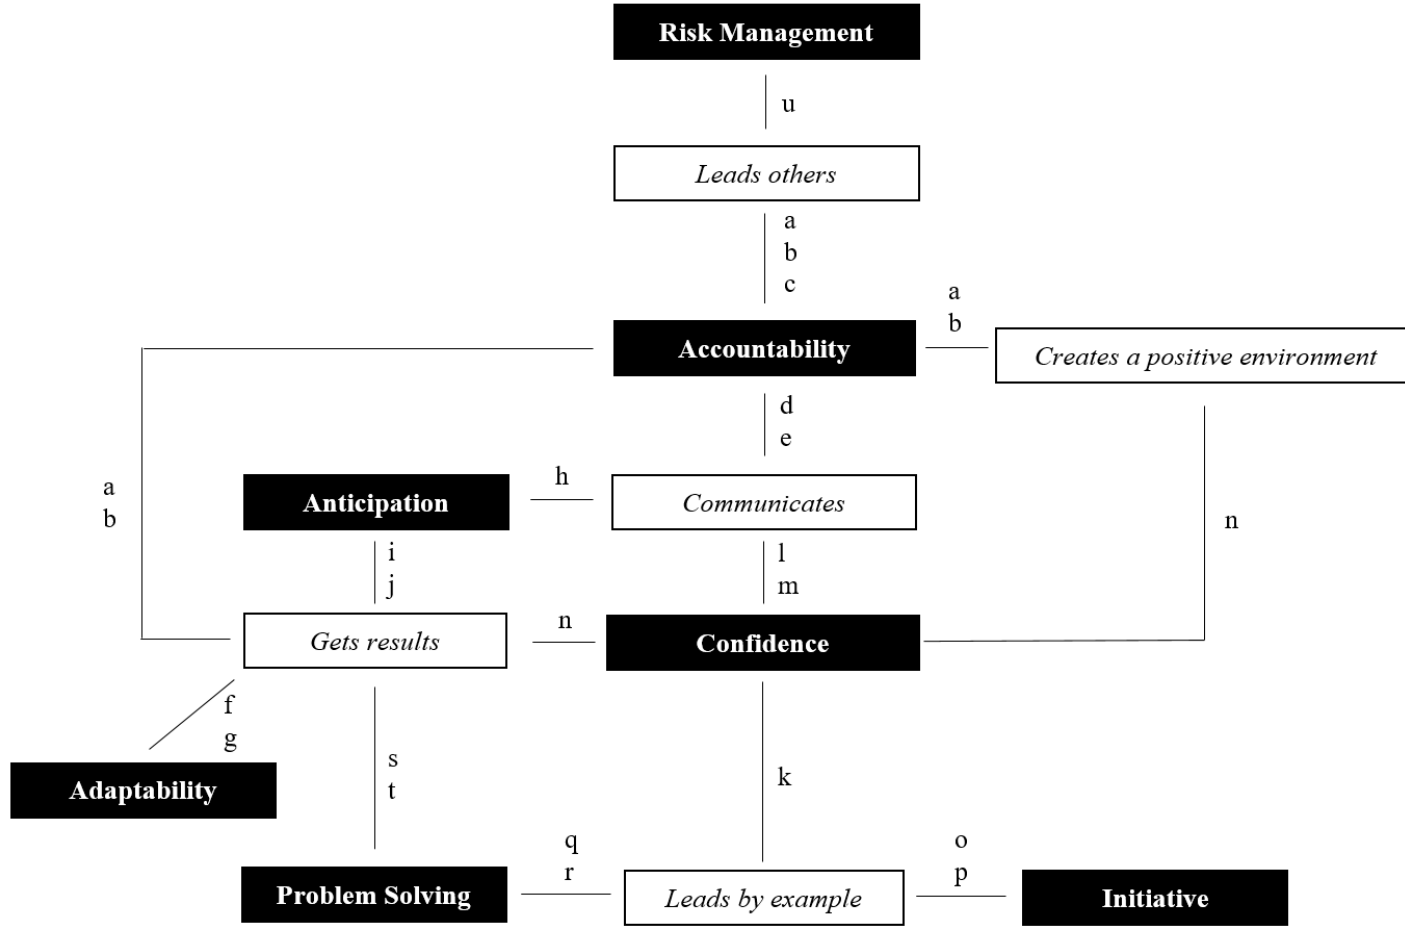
Risk Management

u

Leads others

a
b
c

a
b

Accountability

Creates a positive environment

d
e

a
b

Anticipation

h

Communicates

n

i
j

l
m

Gets results

n

Confidence

f
g

Adaptability

s
t

k

q
r

o
p

Problem Solving

Leads by example

Initiative